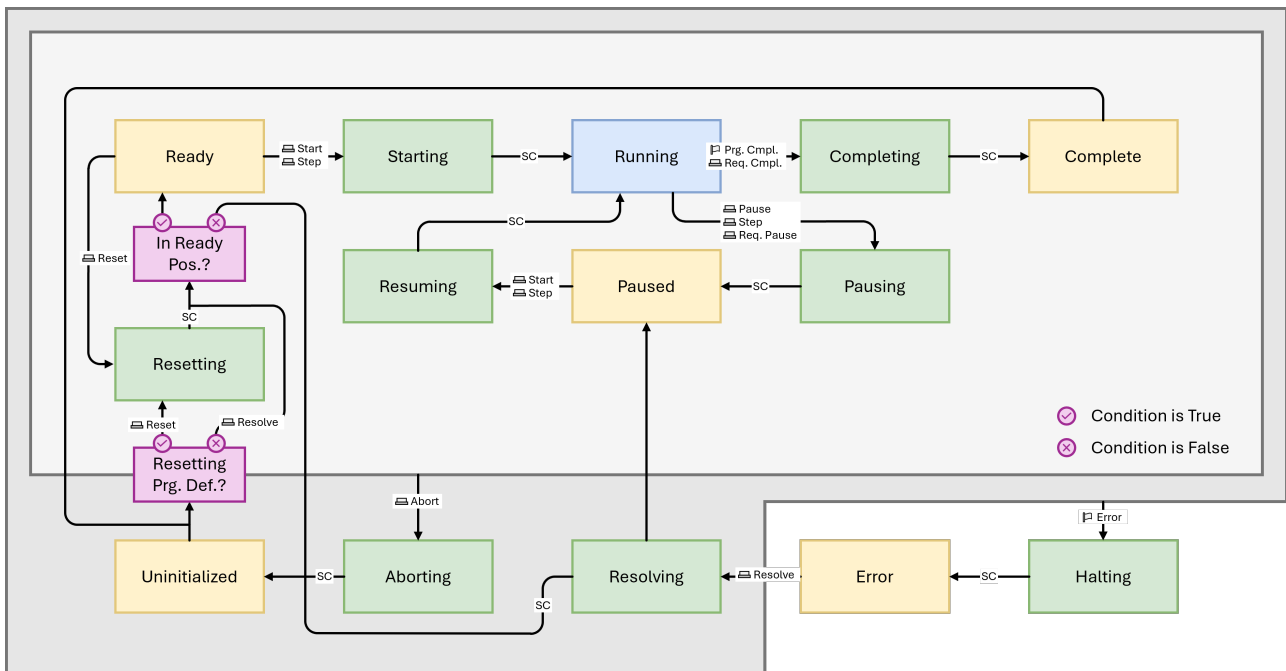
Ready
Start
Step
Starting
SC
Running
Prg. Cmpl.
Req. Cmpl.
Completing
SC
Complete

In Ready Pos.?
Reset
SC
Pause
Step
Req. Pause
Resuming
Start
Step
Paused
SC
Pausing

SC
Resetting
Reset
Resolve
Condition is True
Condition is False
Resetting Prg. Def.?
Abort
Error
Uninitialized
SC
Aborting
Resolving
Resolve
Error
SC
Halting
SC